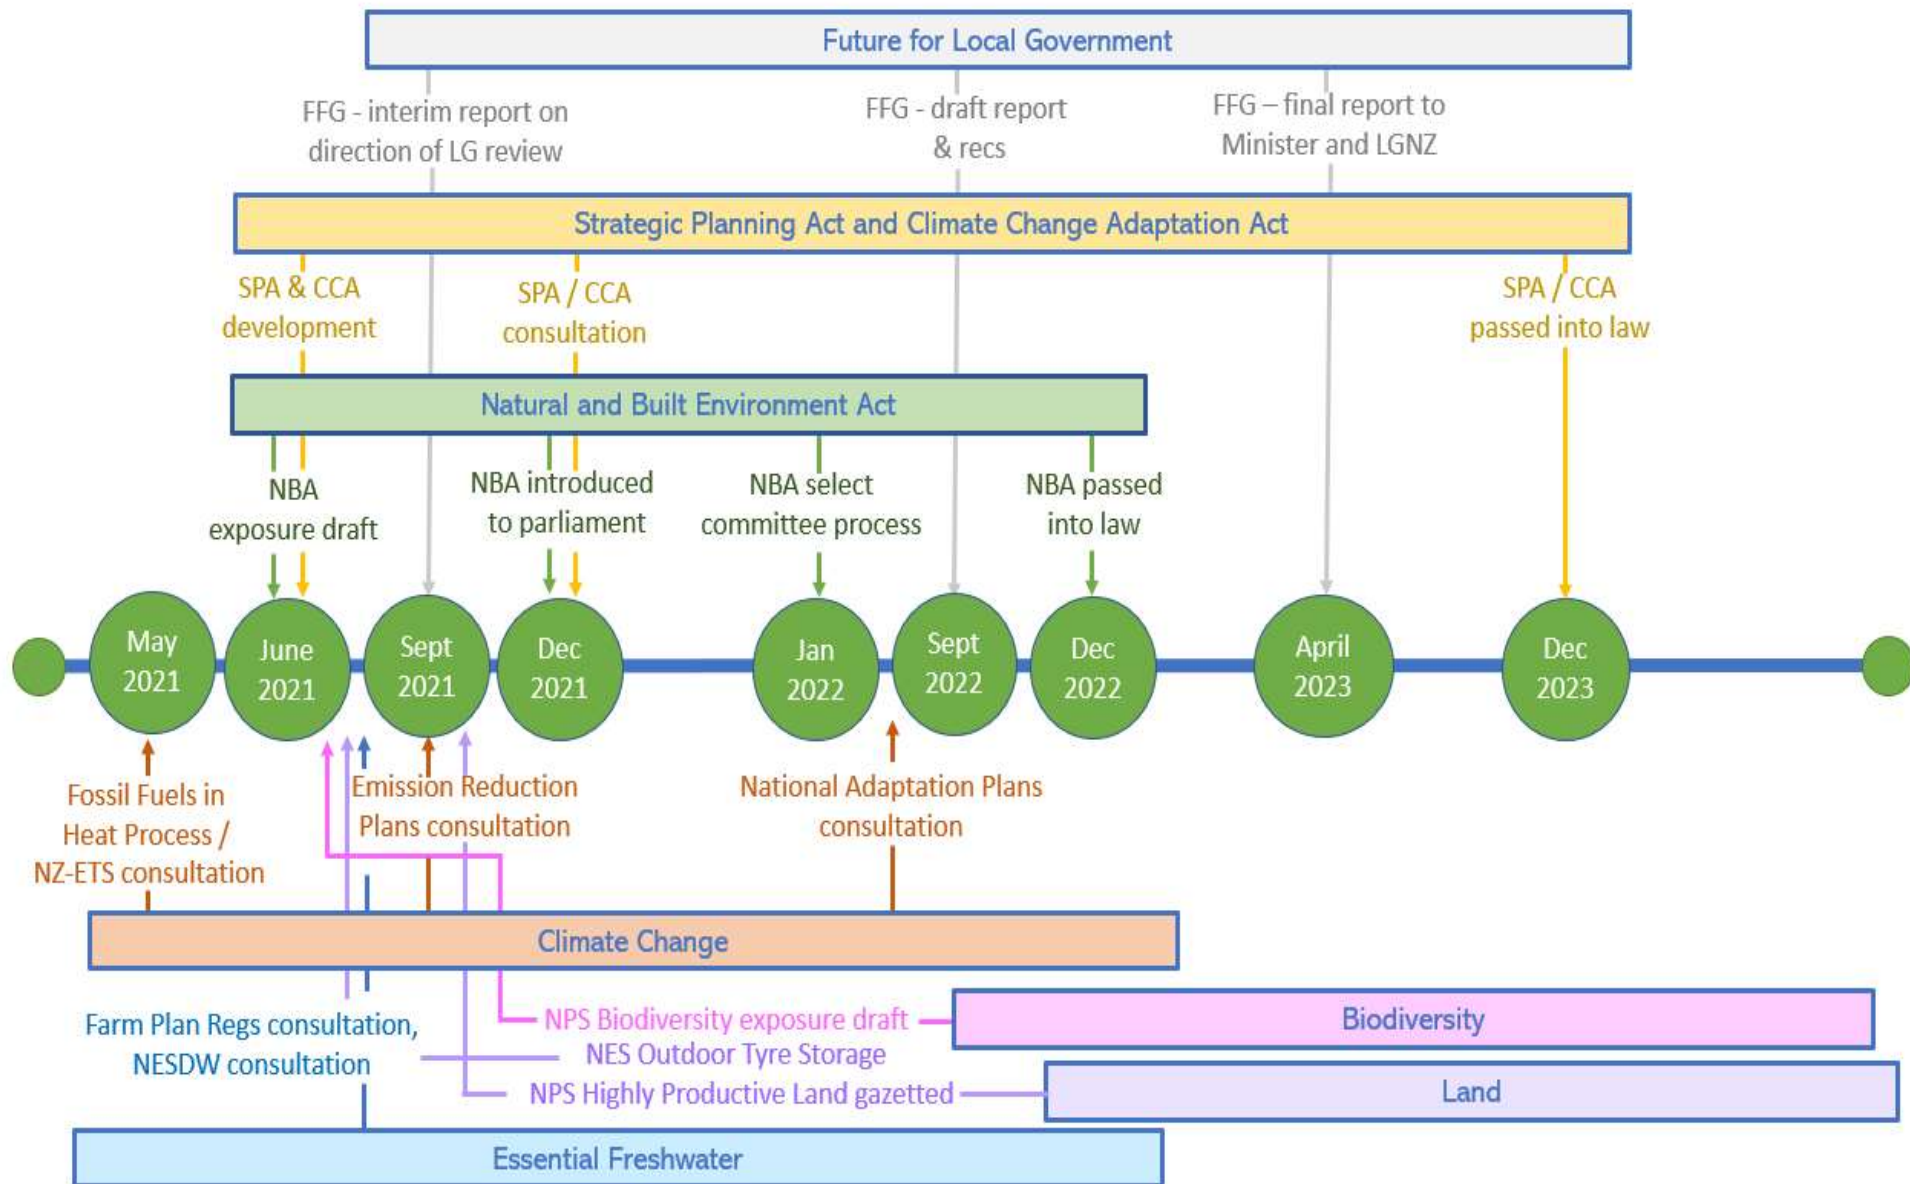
Future for Local Government

FFG - interim report on direction of LG review

FFG - draft report & recs

FFG – final report to Minister and LGNZ

Strategic Planning Act and Climate Change Adaptation Act

SPA & CCA development

SPA / CCA consultation

SPA / CCA passed into law

Natural and Built Environment Act

NBA exposure draft

NBA introduced to parliament

NBA select committee process

NBA passed into law

May 2021

June 2021

Sept 2021

Dec 2021

Jan 2022

Sept 2022

Dec 2022

April 2023

Dec 2023

Fossil Fuels in Heat Process / NZ-ETS consultation

Emission Reduction Plans consultation

National Adaptation Plans consultation

Climate Change

Farm Plan Regs consultation, NESDW consultation

NPS Biodiversity exposure draft

NES Outdoor Tyre Storage

NPS Highly Productive Land gazetted

Biodiversity

Land

Essential Freshwater